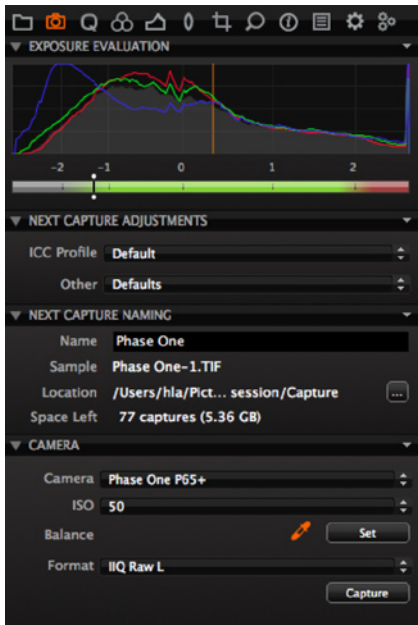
EXPOSURE EVALUATION

-2 -1 0 1 2

NEXT CAPTURE ADJUSTMENTS

ICC Profile Default

Other Defaults

NEXT CAPTURE NAMING

Name Phase One

Sample Phase One-1.TIF

Location /Users/hla/Pict... session/Capture ...

Space Left 77 captures (5.36 GB)

CAMERA

Camera Phase One P65+

ISO 50

Balance Set

Format IIQ Raw L

Capture